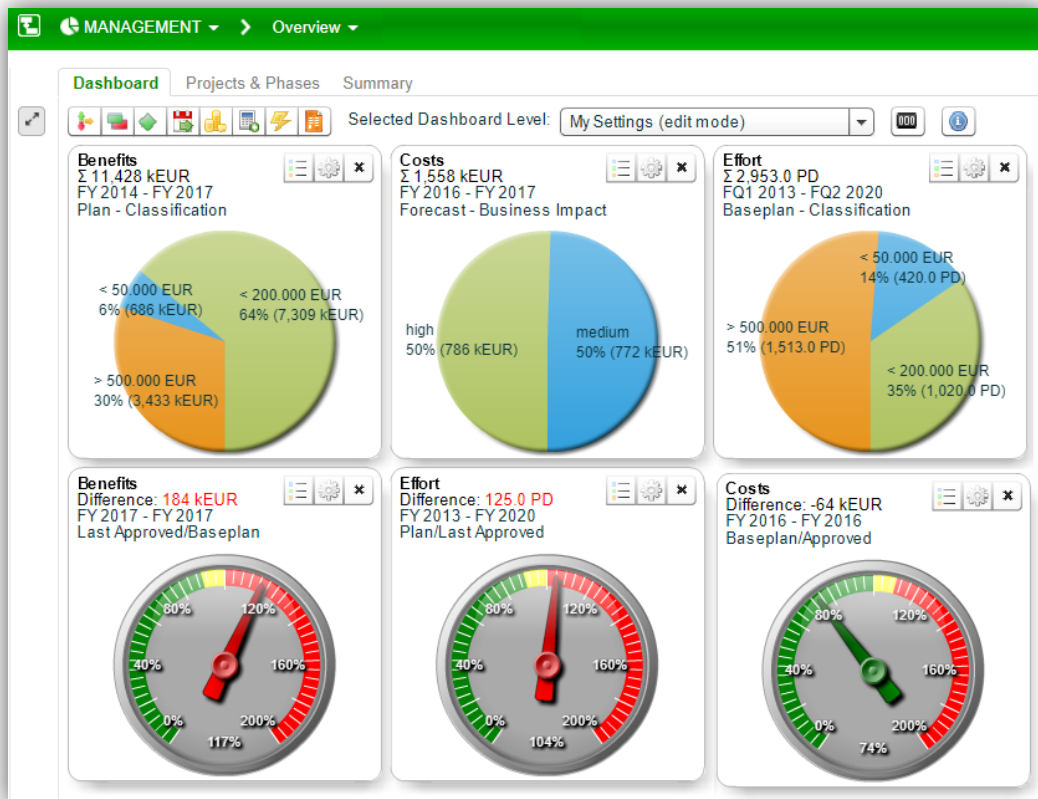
MANAGEMENT ▾ > Overview ▾

Dashboard Projects & Phases Summary

Selected Dashboard Level: My Settings (edit mode)

Benefits
Σ 11,428 kEUR
FY 2014 - FY 2017
Plan - Classification

< 50.000 EUR
6% (686 kEUR)
< 200.000 EUR
64% (7,309 kEUR)
> 500.000 EUR
30% (3,433 kEUR)

Costs
Σ 1,558 kEUR
FY 2016 - FY 2017
Forecast - Business Impact

high
50% (786 kEUR)
medium
50% (772 kEUR)

Effort
Σ 2,953.0 PD
FQ1 2013 - FQ2 2020
Baseplan - Classification

< 50.000 EUR
14% (420.0 PD)
> 500.000 EUR
51% (1,513.0 PD)
< 200.000 EUR
35% (1,020.0 PD)

Benefits
Difference: 184 kEUR
FY 2017 - FY 2017
Last Approved/Baseplan

80% 120% 40% 160% 0% 200% 117%

Effort
Difference: 125.0 PD
FY 2013 - FY 2020
Plan/Last Approved

80% 120% 40% 160% 0% 200% 104%

Costs
Difference: -64 kEUR
FY 2016 - FY 2016
Baseplan/Approved

80% 120% 40% 160% 0% 200% 74%